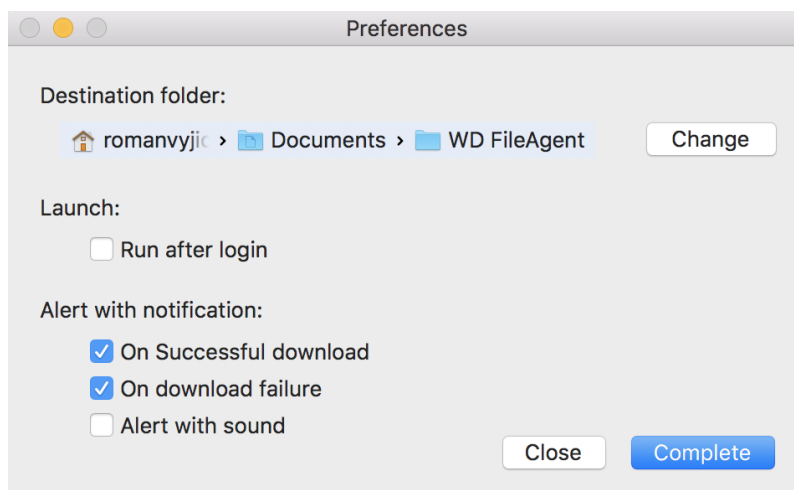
Preferences

Destination folder:

romanvyji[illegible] › Documents › WD FileAgent

Change

Launch:

Run after login

Alert with notification:

On Successful download

On download failure

Alert with sound

Close

Complete